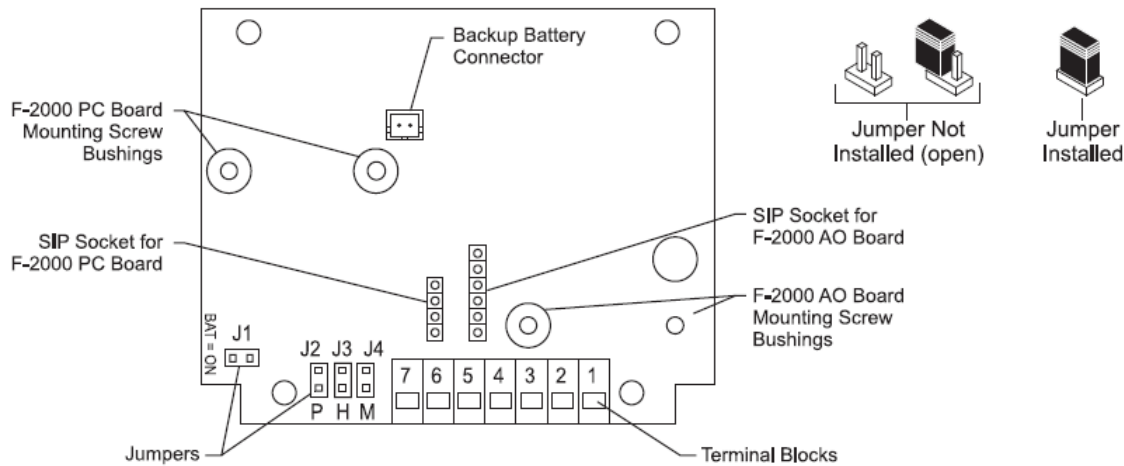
Backup Battery Connector

F-2000 PC Board Mounting Screw Bushings

Jumper Not Installed (open)

Jumper Installed

SIP Socket for F-2000 AO Board

SIP Socket for F-2000 PC Board

F-2000 AO Board Mounting Screw Bushings

BAT = ON

J1

J2 J3 J4

P H M

7 6 5 4 3 2 1

Jumpers

Terminal Blocks